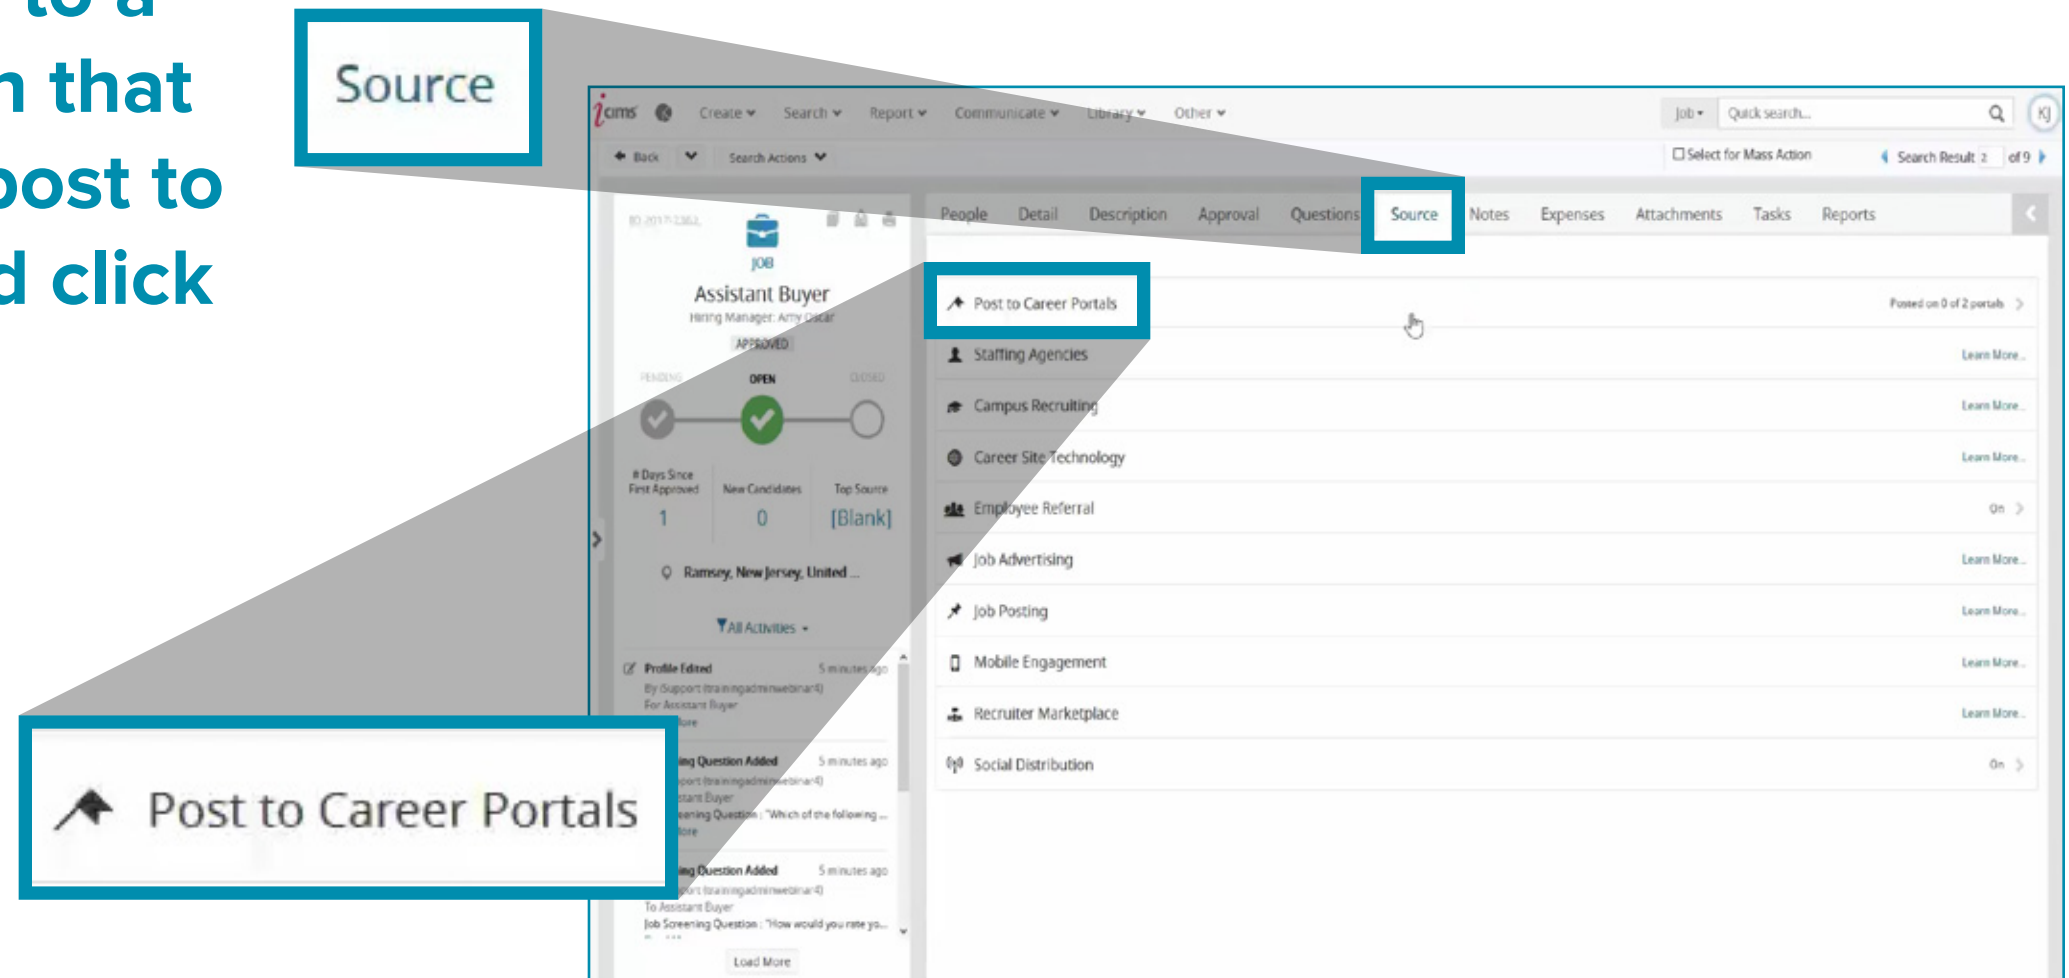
to a
n that
post to
d click

Source

icims Create Search Report Communicate Library Other Job Quick search...

Back Search Actions Select for Mass Action Search Result 2 of 9

ID 2017-2362

JOB
Assistant Buyer
Hiring Manager: Amy Oscar
APPROVED

PENDING OPEN CLOSED

# Days Since First Approved 1
New Candidates 0
Top Source [Blank]

Ramsey, New Jersey, United ...

All Activities

Profile Edited 5 minutes ago
By Support (trainingadminwebinar4)
For Assistant Buyer
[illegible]ore

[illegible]ing Question Added 5 minutes ago
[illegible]port (trainingadminwebinar4)
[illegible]stant Buyer
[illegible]eening Question : "Which of the following ...
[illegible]ore

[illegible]ing Question Added 5 minutes ago
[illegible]ort (trainingadminwebinar4)
To Assistant Buyer
Job Screening Question : "How would you rate yo...

Load More

People Detail Description Approval Questions Source Notes Expenses Attachments Tasks Reports

Post to Career Portals Posted on 0 of 2 portals
Staffing Agencies Learn More...
Campus Recruiting Learn More...
Career Site Technology Learn More...
Employee Referral On
Job Advertising Learn More...
Job Posting Learn More...
Mobile Engagement Learn More...
Recruiter Marketplace Learn More...
Social Distribution On

Post to Career Portals